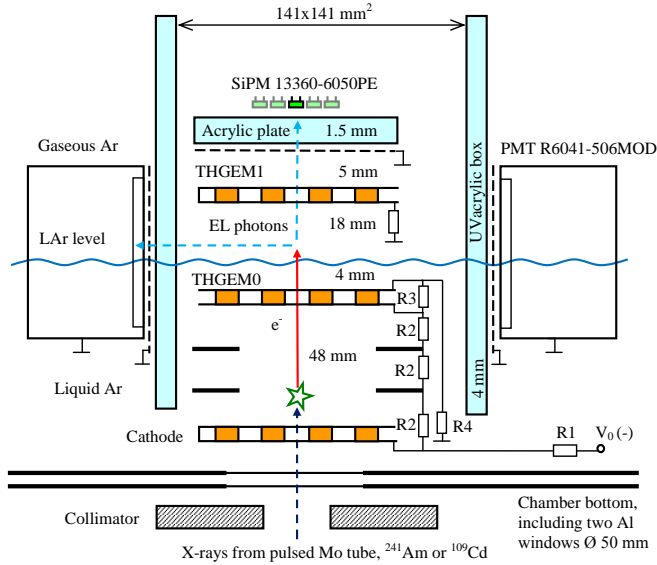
141x141 mm$^2$

SiPM 13360-6050PE

Acrylic plate 1.5 mm

Gaseous Ar

PMT R6041-506MOD

THGEM1 5 mm

UVacrylic box

EL photons 18 mm

LAr level

THGEM0 4 mm

R3

e$^-$

R2

48 mm

R2

4 mm

Liquid Ar

R2

R4

Cathode

R1

V$_0$ (-)

Chamber bottom, including two Al windows Ø 50 mm

Collimator

X-rays from pulsed Mo tube, $^{241}$Am or $^{109}$Cd